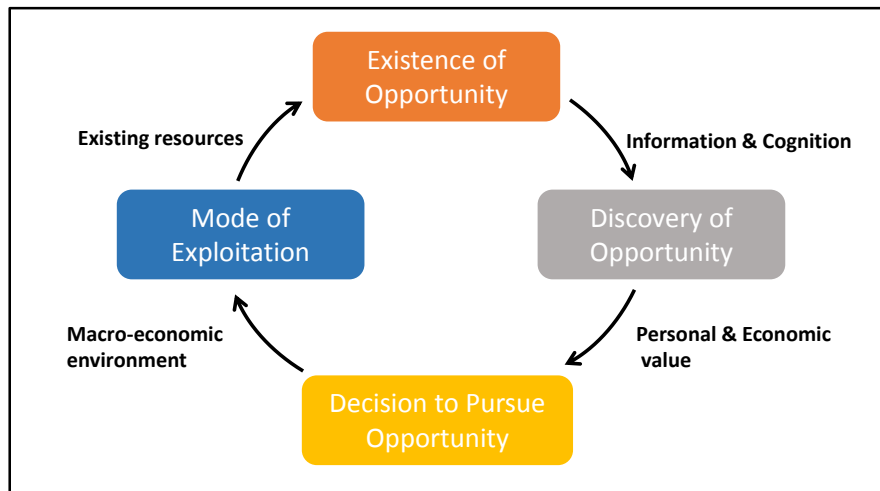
Existence of Opportunity

Information & Cognition

Discovery of Opportunity

Personal & Economic value

Decision to Pursue Opportunity

Macro-economic environment

Mode of Exploitation

Existing resources